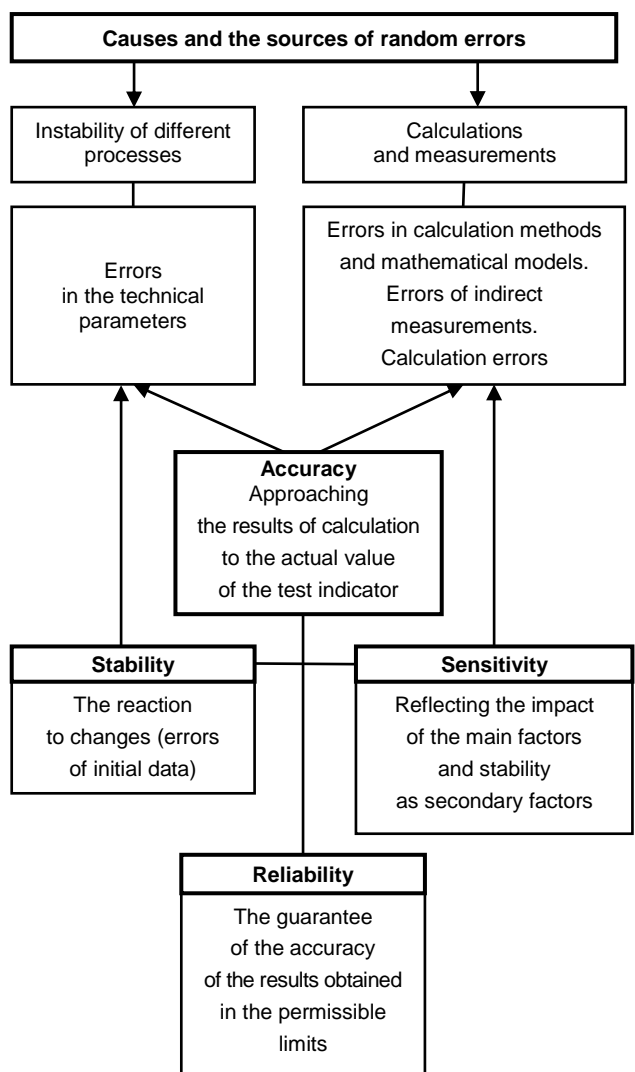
Causes and the sources of random errors

Instability of different processes

Calculations and measurements

Errors in the technical parameters

Errors in calculation methods and mathematical models. Errors of indirect measurements. Calculation errors

Accuracy
Approaching the results of calculation to the actual value of the test indicator

Stability
The reaction to changes (errors of initial data)

Sensitivity
Reflecting the impact of the main factors and stability as secondary factors

Reliability
The guarantee of the accuracy of the results obtained in the permissible limits